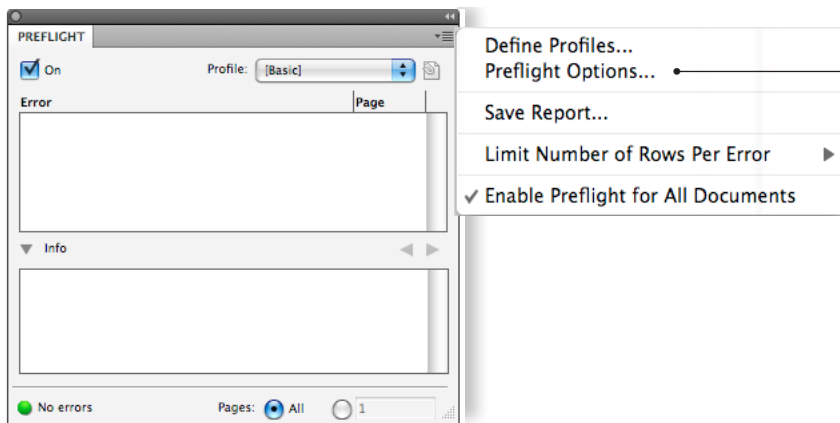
PREFLIGHT

On

Profile: [Basic]

| Error | Page |
|---|---|

Info

No errors

Pages: All 1

Define Profiles...
Preflight Options...

Save Report...

Limit Number of Rows Per Error

✓ Enable Preflight for All Documents